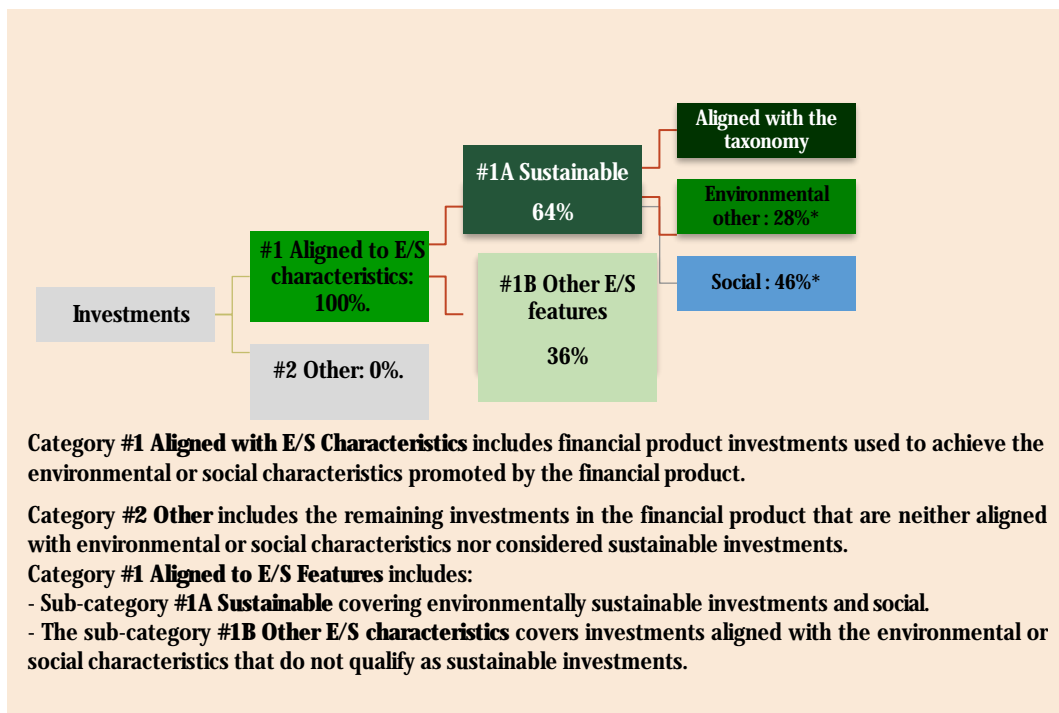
Investments

#1 Aligned to E/S characteristics: 100%.

#2 Other: 0%.

#1A Sustainable

64%

#1B Other E/S features

36%

Aligned with the taxonomy

Environmental other : 28%*

Social : 46%*

Category #1 Aligned with E/S Characteristics includes financial product investments used to achieve the environmental or social characteristics promoted by the financial product.

Category #2 Other includes the remaining investments in the financial product that are neither aligned with environmental or social characteristics nor considered sustainable investments.
Category #1 Aligned to E/S Features includes:
- Sub-category #1A Sustainable covering environmentally sustainable investments and social.
- The sub-category #1B Other E/S characteristics covers investments aligned with the environmental or social characteristics that do not qualify as sustainable investments.